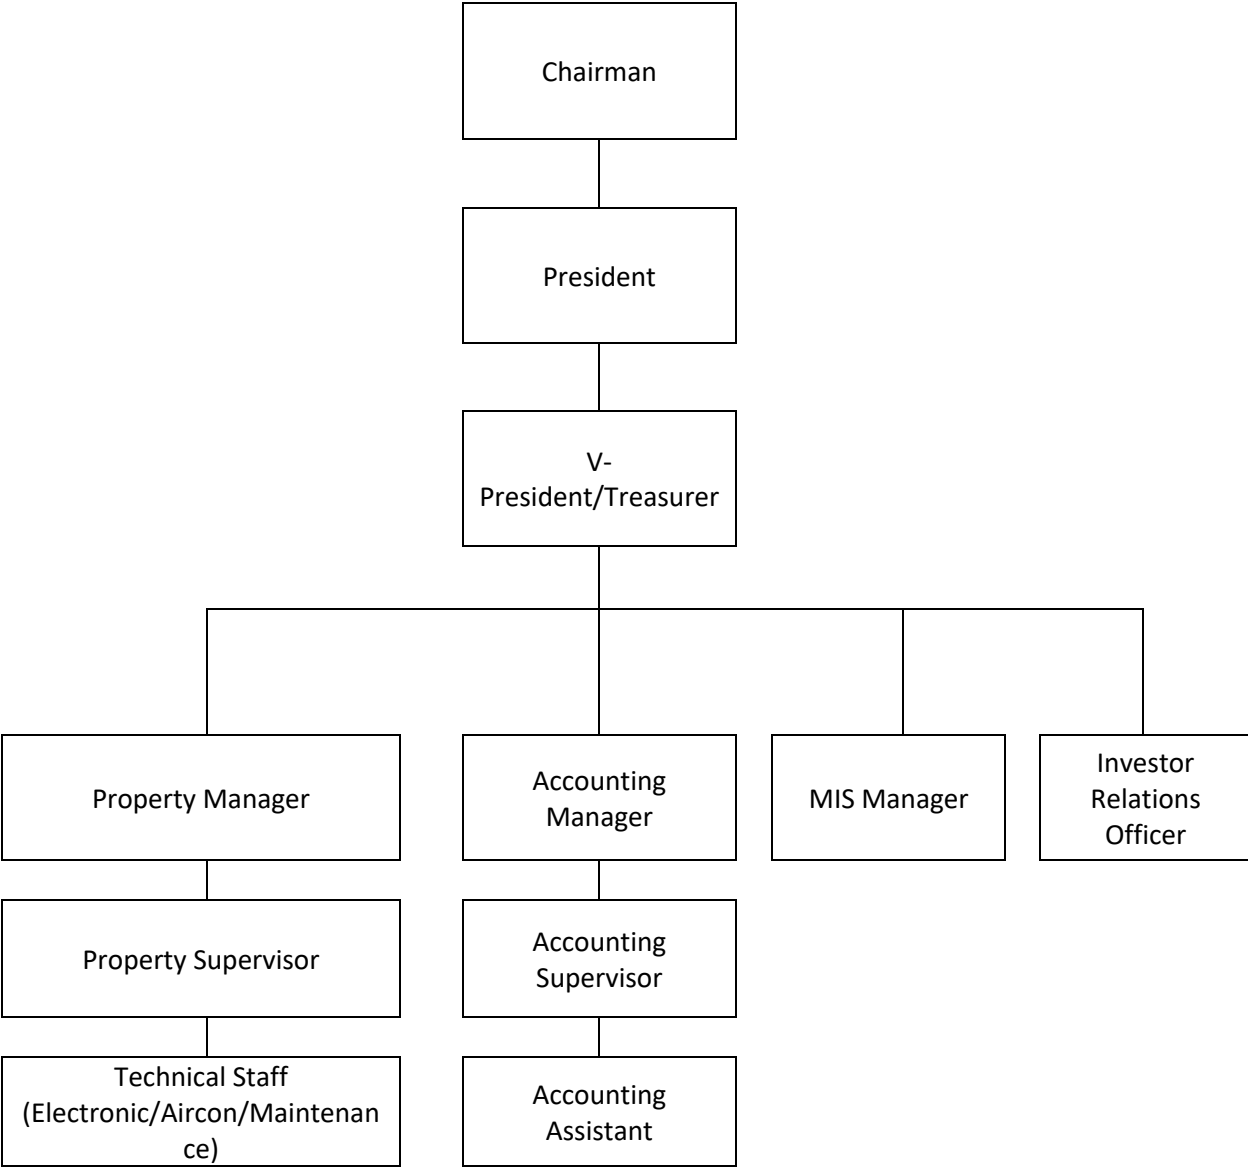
Chairman

President

V-President/Treasurer

Property Manager

Accounting Manager

MIS Manager

Investor Relations Officer

Property Supervisor

Accounting Supervisor

Technical Staff (Electronic/Aircon/Maintenance)

Accounting Assistant